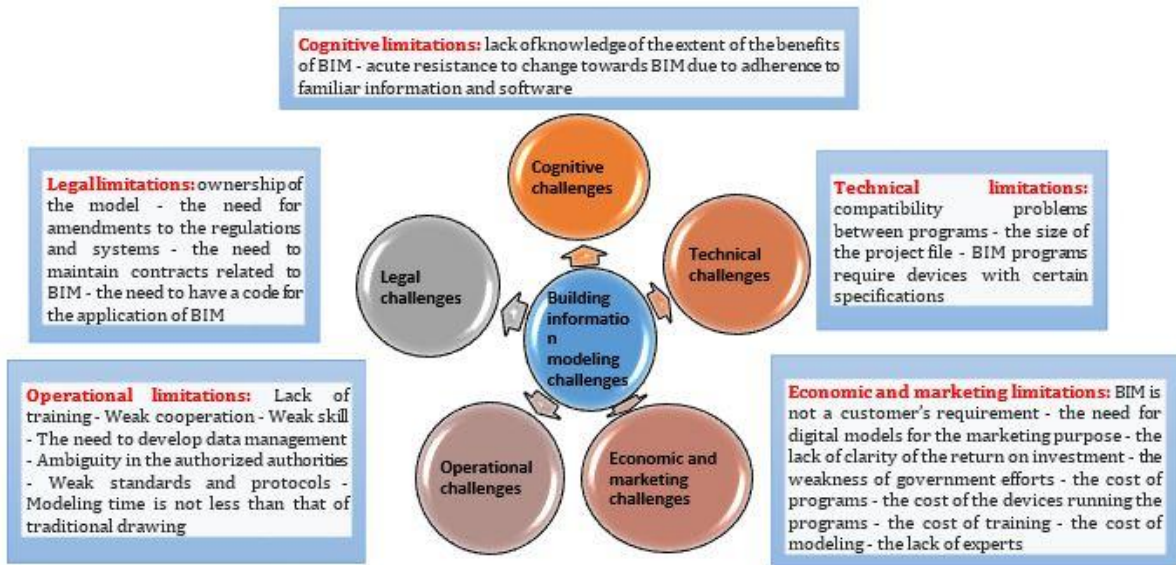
Cognitive limitations: lack of knowledge of the extent of the benefits of BIM - acute resistance to change towards BIM due to adherence to familiar information and software

Legal limitations: ownership of the model - the need for amendments to the regulations and systems - the need to maintain contracts related to BIM - the need to have a code for the application of BIM

Cognitive challenges

Technical limitations: compatibility problems between programs - the size of the project file - BIM programs require devices with certain specifications

Legal challenges

Technical challenges

Building informatio n modeling challenges

Operational limitations: Lack of training - Weak cooperation - Weak skill - The need to develop data management - Ambiguity in the authorized authorities - Weak standards and protocols - Modeling time is not less than that of traditional drawing

Operational challenges

Economic and marketing challenges

Economic and marketing limitations: BIM is not a customer's requirement - the need for digital models for the marketing purpose - the lack of clarity of the return on investment - the weakness of government efforts - the cost of programs - the cost of the devices running the programs - the cost of training - the cost of modeling - the lack of experts